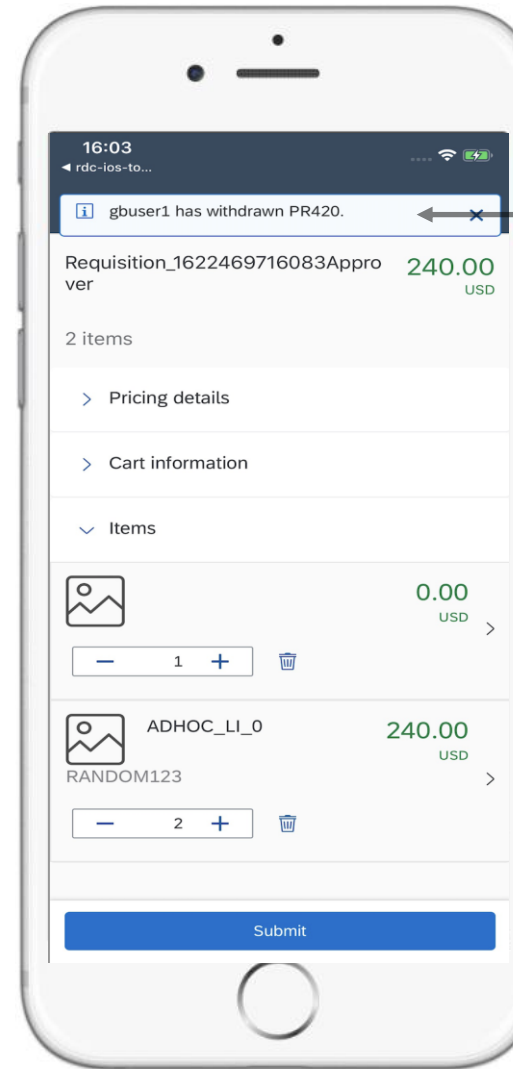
16:03
◂ rdc-ios-to...

gbuser1 has withdrawn PR420.

Requisition_1622469716083Approver
240.00
USD

2 items

Pricing details

Cart information

Items

0.00
USD

1

ADHOC_LI_0
240.00
USD
RANDOM123

2

Submit